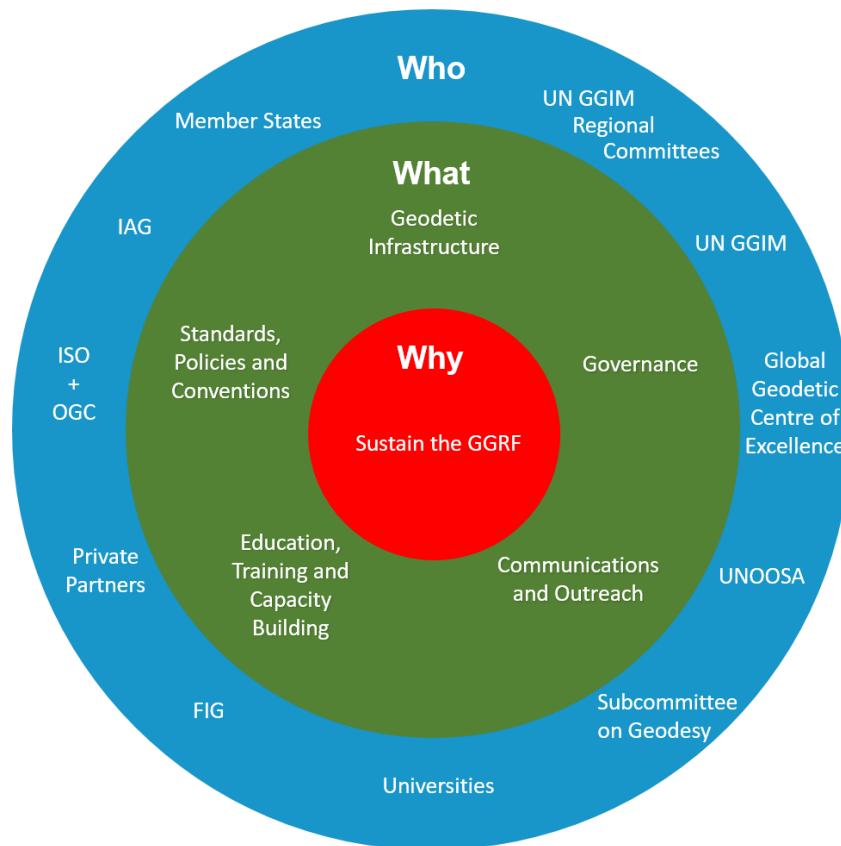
Who

Member States

UN GGIM Regional Committees

IAG

UN GGIM

ISO + OGC

Global Geodetic Centre of Excellence

Private Partners

UNOOSA

FIG

Subcommittee on Geodesy

Universities

What

Geodetic Infrastructure

Standards, Policies and Conventions

Governance

Education, Training and Capacity Building

Communications and Outreach

Why

Sustain the GGRF